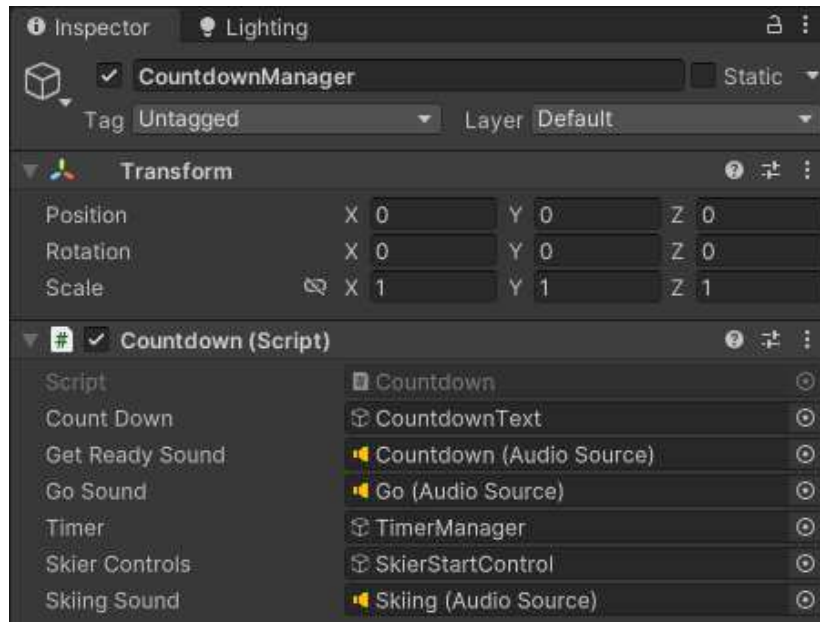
Inspector Lighting

CountdownManager Static

Tag Untagged Layer Default

Transform

Position X 0 Y 0 Z 0
Rotation X 0 Y 0 Z 0
Scale X 1 Y 1 Z 1

Countdown (Script)

Script Countdown
Count Down CountdownText
Get Ready Sound Countdown (Audio Source)
Go Sound Go (Audio Source)
Timer TimerManager
Skier Controls SkierStartControl
Skiing Sound Skiing (Audio Source)